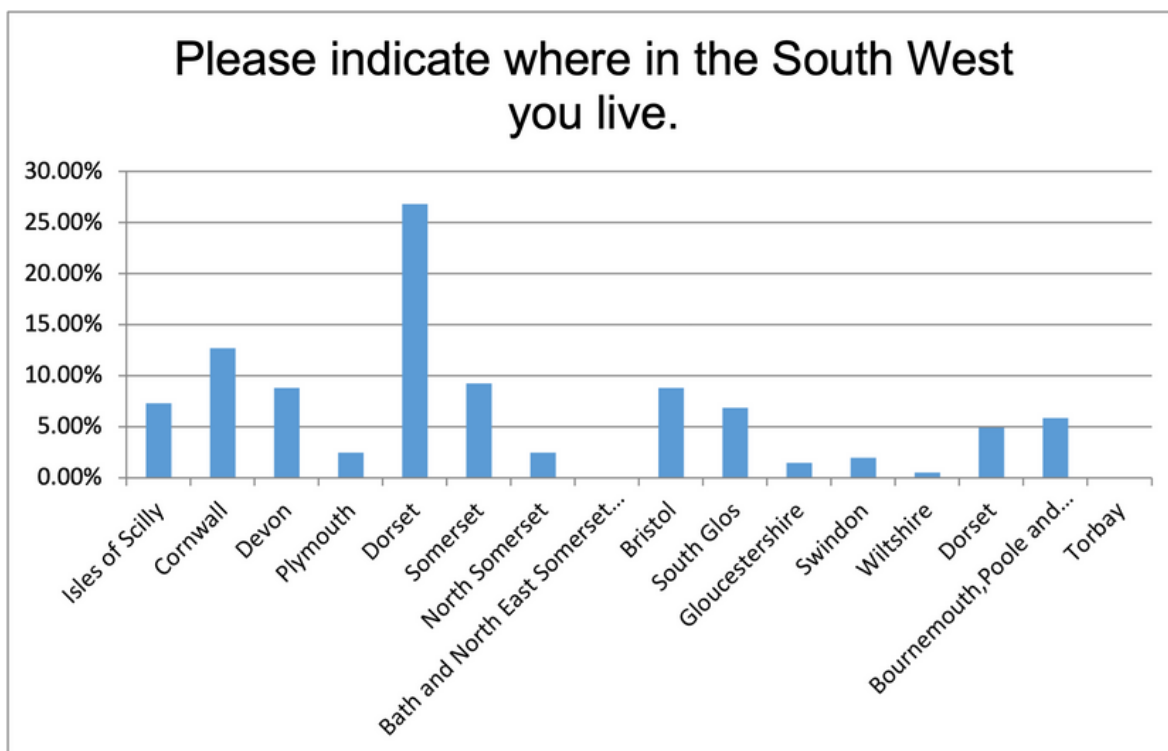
Please indicate where in the South West you live.

30.00%
25.00%
20.00%
15.00%
10.00%
5.00%
0.00%

Isles of Scilly
Cornwall
Devon
Plymouth
Dorset
Somerset
North Somerset
Bath and North East Somerset...
Bristol
South Glos
Gloucestershire
Swindon
Wiltshire
Dorset
Bournemouth,Poole and...
Torbay